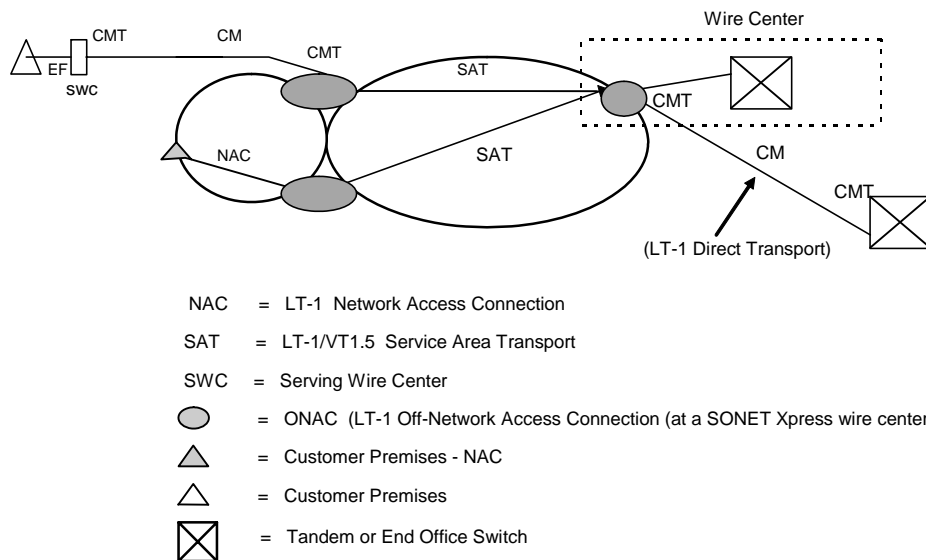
Wire Center

CMT

CM

EF

SWC

CMT

SAT

CMT

NAC

SAT

CM

CMT

(LT-1 Direct Transport)

NAC = LT-1 Network Access Connection

SAT = LT-1/VT1.5 Service Area Transport

SWC = Serving Wire Center

= ONAC (LT-1 Off-Network Access Connection (at a SONET Xpress wire center

= Customer Premises - NAC

= Customer Premises

= Tandem or End Office Switch